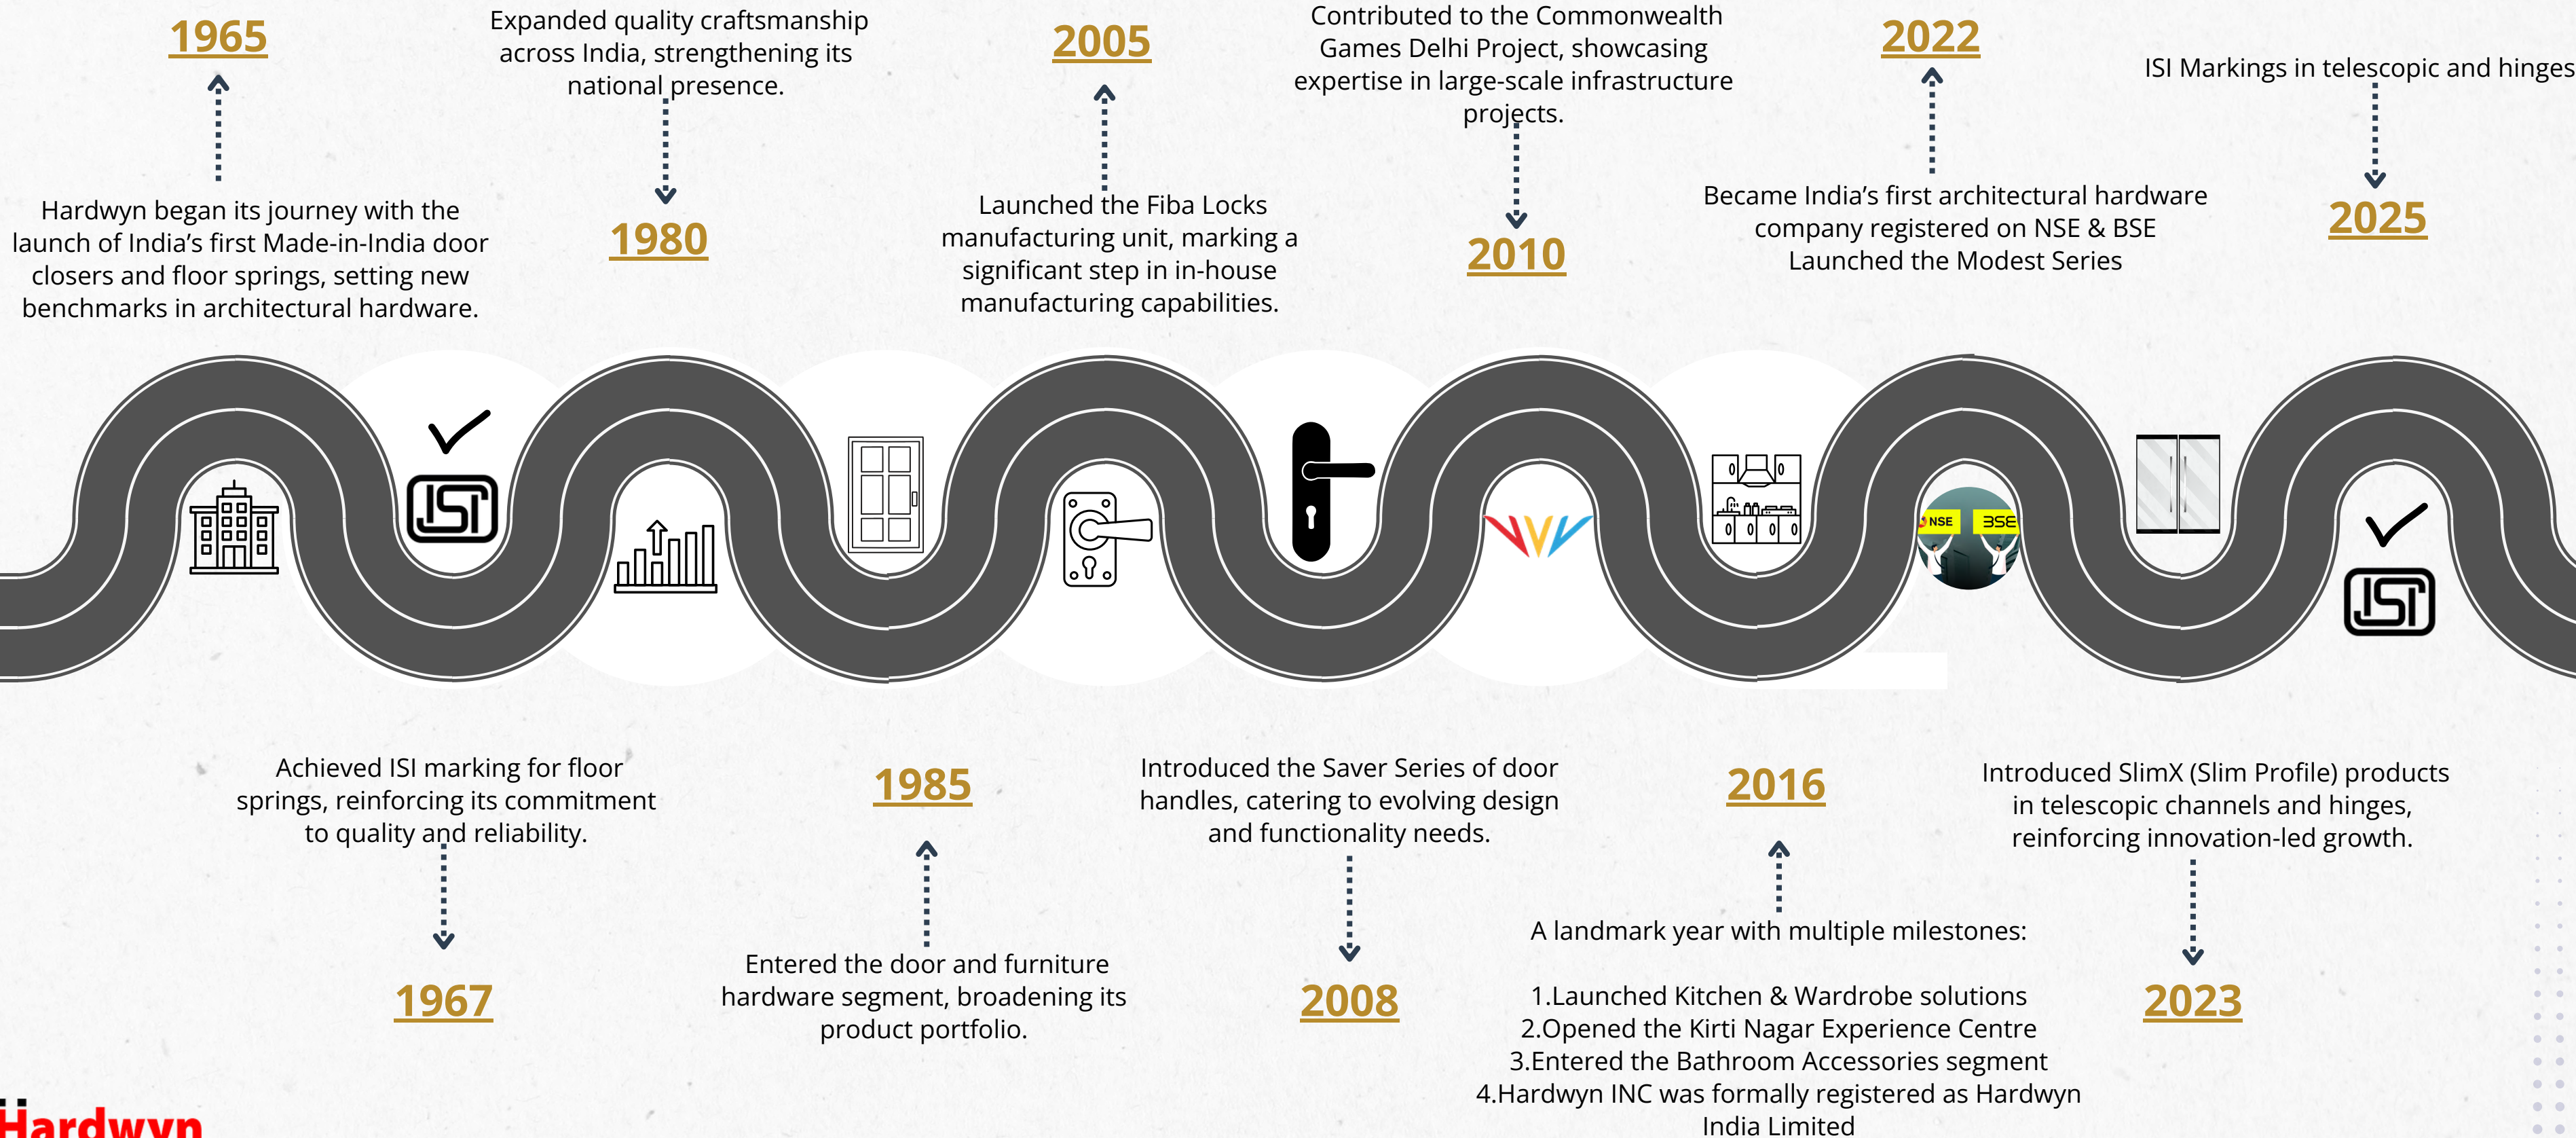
1965

Hardwyn began its journey with the launch of India's first Made-in-India door closers and floor springs, setting new benchmarks in architectural hardware.

Expanded quality craftsmanship across India, strengthening its national presence.

1980

2005

Launched the Fiba Locks manufacturing unit, marking a significant step in in-house manufacturing capabilities.

Contributed to the Commonwealth Games Delhi Project, showcasing expertise in large-scale infrastructure projects.

2010

2022

Became India's first architectural hardware company registered on NSE & BSE
Launched the Modest Series

ISI Markings in telescopic and hinges

2025

NSE BSE

Achieved ISI marking for floor springs, reinforcing its commitment to quality and reliability.

1967

1985

Entered the door and furniture hardware segment, broadening its product portfolio.

Introduced the Saver Series of door handles, catering to evolving design and functionality needs.

2008

2016

A landmark year with multiple milestones:

1.Launched Kitchen & Wardrobe solutions
2.Opened the Kirti Nagar Experience Centre
3.Entered the Bathroom Accessories segment
4.Hardwyn INC was formally registered as Hardwyn India Limited

Introduced SlimX (Slim Profile) products in telescopic channels and hinges, reinforcing innovation-led growth.

2023

Hardwyn